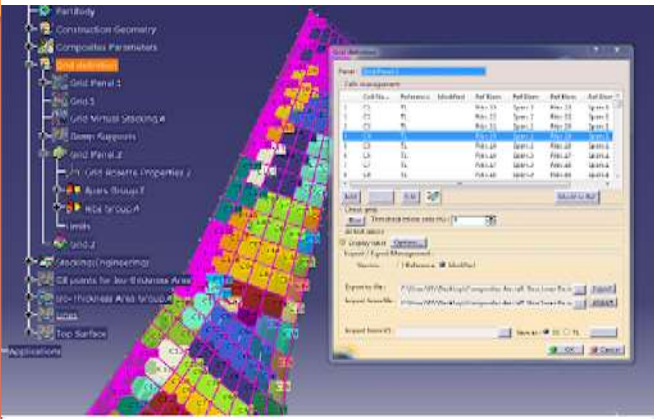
PartBody
Construction Geometry
Composites Parameters
Grid definition
Grid Panel.1
Grid.1
Grid Virtual Stacking.4
Ramp Supports
Grid Panel.2
Grid Rosette Properties.2
Ribs Group.3
Ribs Group.4
Limits
Grid.2
Stacking(Engineering)
Cell points for Iso-thickness Area
Iso-Thickness Area Group.4
Sides
Top Surface
Applications

Grid definition
Panel: Grid Panel.1
Cells management
| Cell Na... | Reference | Modified | Ref Elem | Ref Elem | Ref Elem | Ref Elem |
|---|---|---|---|---|---|---|
| C1 | T1 | | Rib.33 | Spar.1 | Rib.33 | Spar.6 |
| C2 | T1 | | Rib.33 | Spar.2 | Rib.33 | Spar.6 |
| C3 | T1 | | Rib.33 | Spar.3 | Rib.33 | Spar.6 |
| C4 | T1 | | Rib.33 | Spar.2 | Rib.33 | Spar.6 |
| C5 | T1 | | Rib.45 | Spar.1 | Rib.45 | Spar.6 |
| C6 | T1 | | Rib.45 | Spar.2 | Rib.47 | Spar.6 |
| C7 | T1 | | Rib.47 | Spar.2 | Rib.47 | Spar.6 |
| C8 | T1 | | Rib.48 | Spar.2 | Rib.48 | Spar.6 |
Add | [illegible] | Edit | Modify by Ref
Check grid
Run | Threshold mirror ratio (%): 0
Actual values
Display table | Options...
Export / Excel Management
Version: Reference Modified
Export to file: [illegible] | Export
Import from file: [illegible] | Import
Import from KS: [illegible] | Version: R1 TL
OK | Cancel